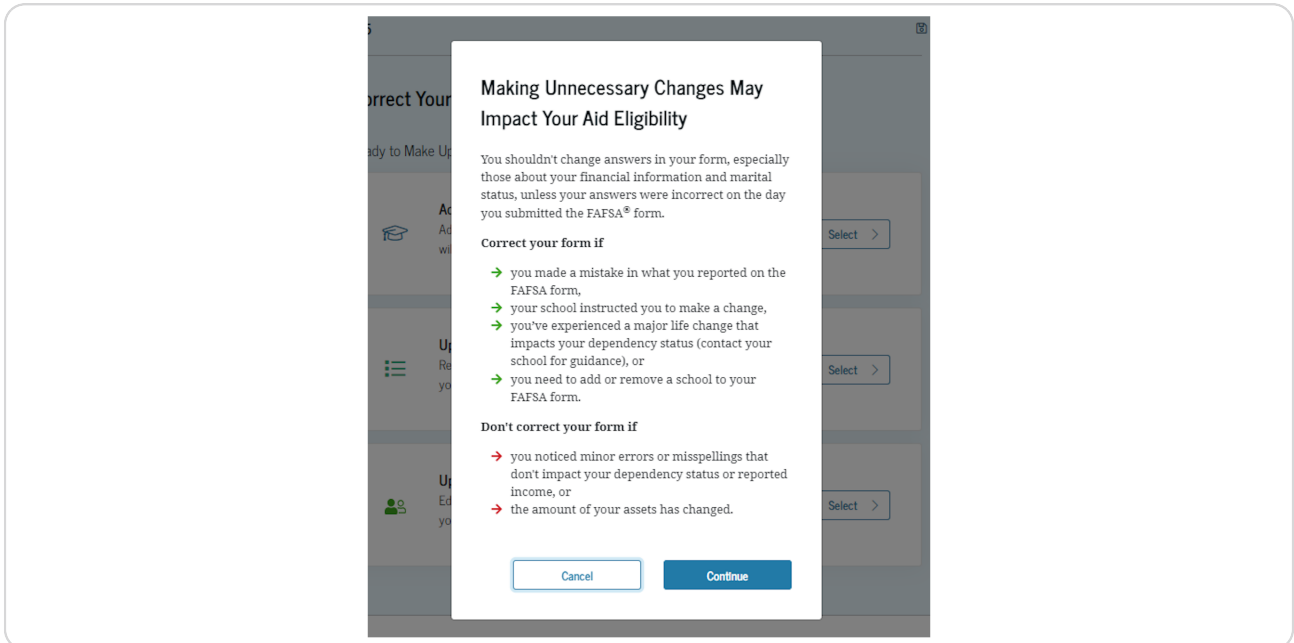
5

rrect Your

ady to Make Up

Ac
Ac
wi

Select >

Up
Re
yo

Select >

Up
Ed
yo

Select >

Making Unnecessary Changes May Impact Your Aid Eligibility

You shouldn't change answers in your form, especially those about your financial information and marital status, unless your answers were incorrect on the day you submitted the FAFSA® form.

Correct your form if

→ you made a mistake in what you reported on the FAFSA form,
→ your school instructed you to make a change,
→ you've experienced a major life change that impacts your dependency status (contact your school for guidance), or
→ you need to add or remove a school to your FAFSA form.

Don't correct your form if

→ you noticed minor errors or misspellings that don't impact your dependency status or reported income, or
→ the amount of your assets has changed.

Cancel

Continue